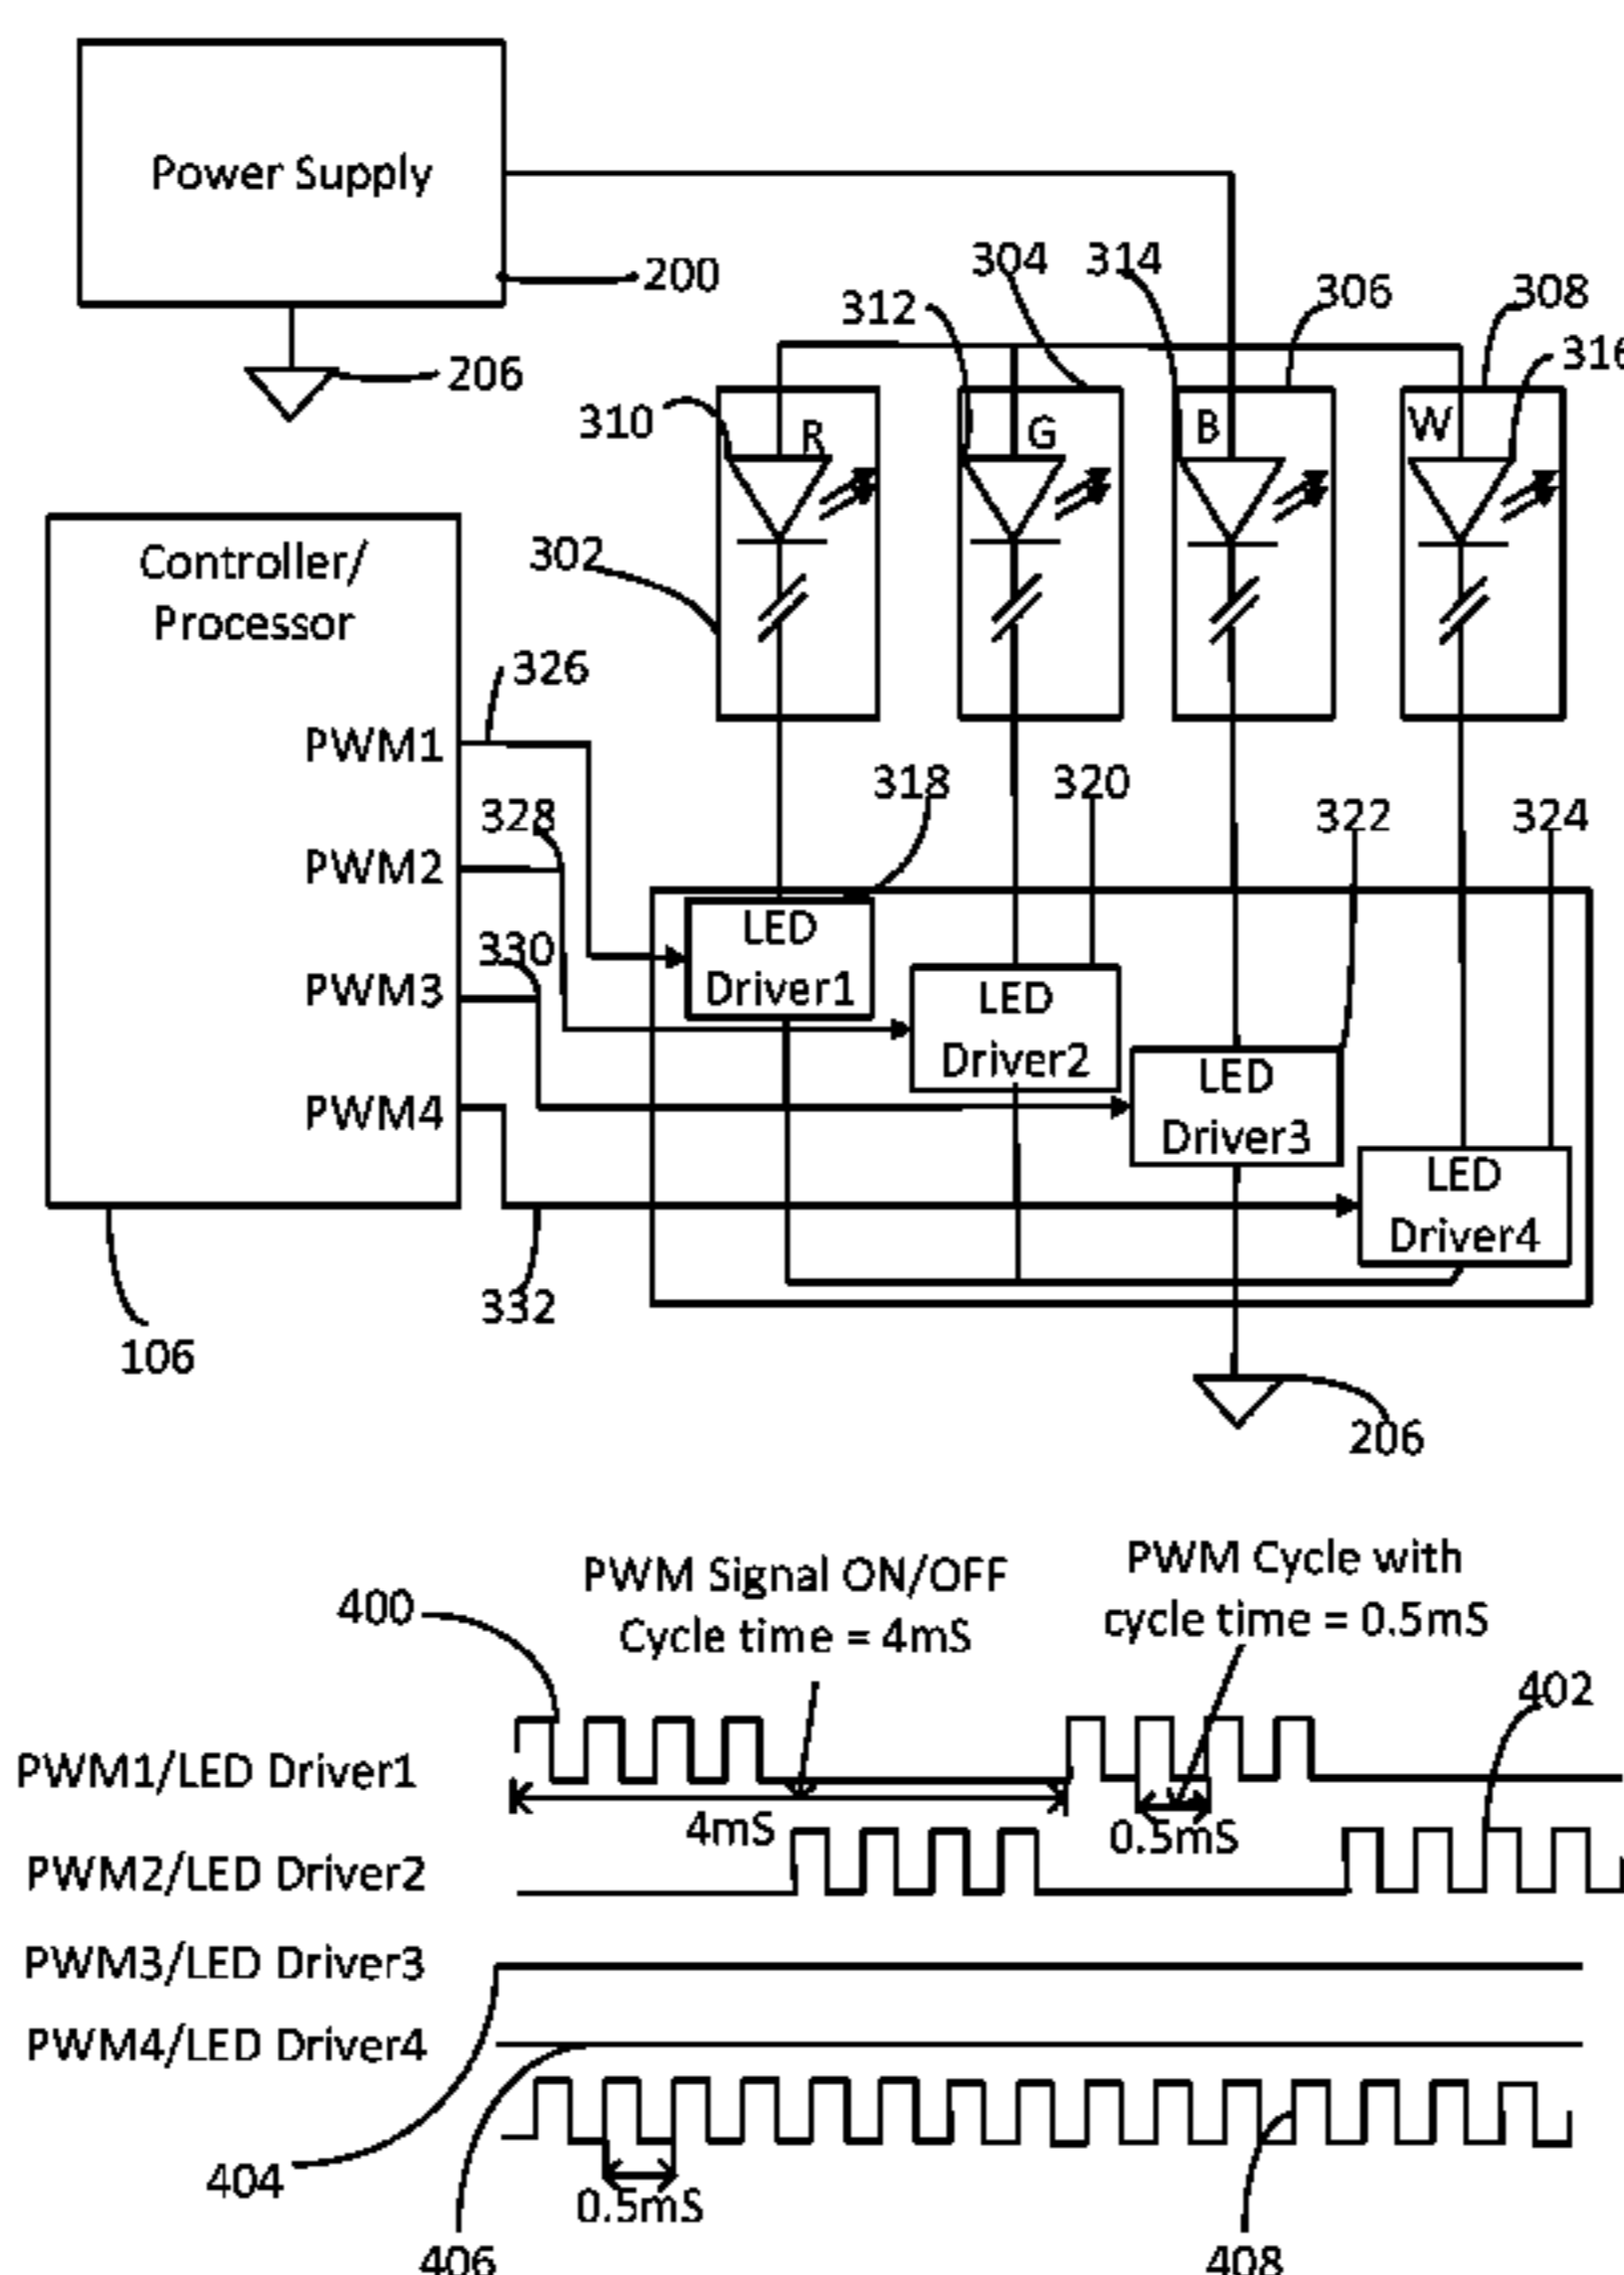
Power Supply
200
206
304 314
312
306
308
316
310
R
G
B
W
302
Controller/ Processor
326
PWM1
328
PWM2
330
PWM3
PWM4
318
320
322
324
LED Driver1
LED Driver2
LED Driver3
LED Driver4
332
106
206

PWM Signal ON/OFF Cycle time = 4mS
PWM Cycle with cycle time = 0.5mS
400
402
PWM1/LED Driver1
4mS
0.5mS
PWM2/LED Driver2
PWM3/LED Driver3
PWM4/LED Driver4
404
0.5mS
406
408